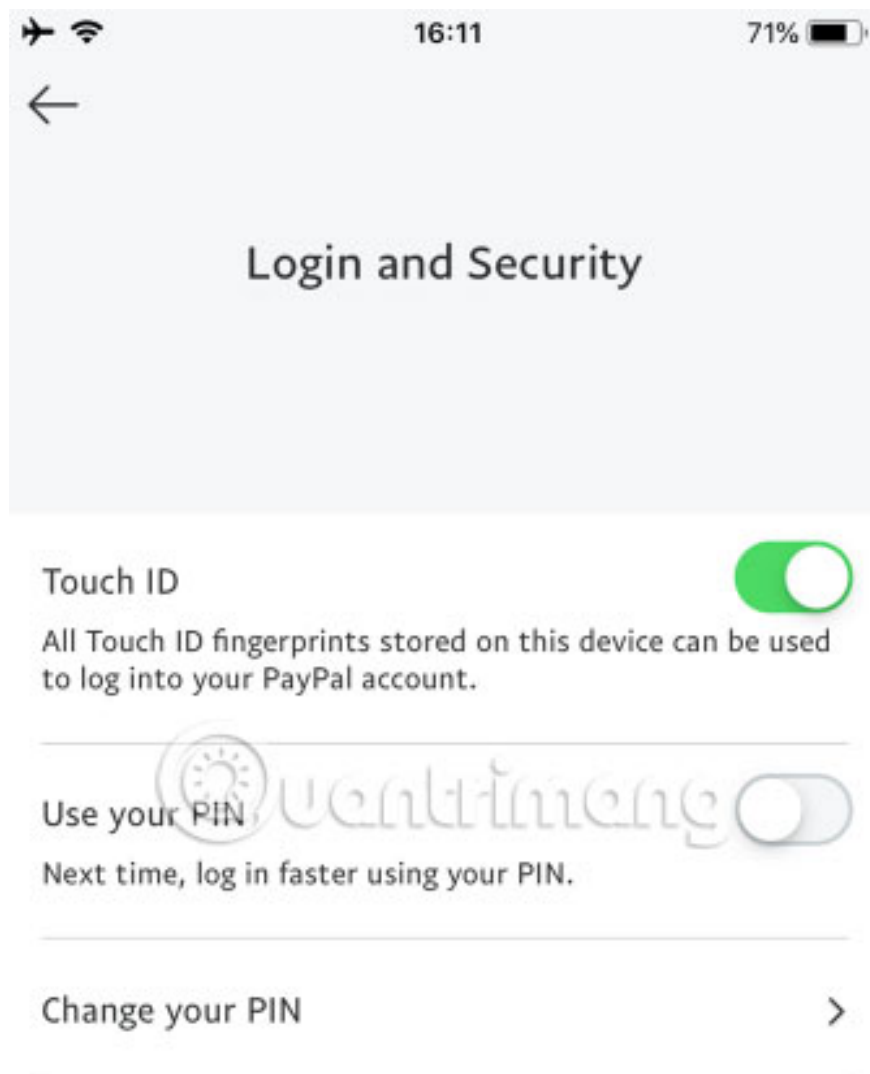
16:11

71%

Login and Security

Touch ID

All Touch ID fingerprints stored on this device can be used to log into your PayPal account.

Use your PIN

Quantrimang

Next time, log in faster using your PIN.

Change your PIN